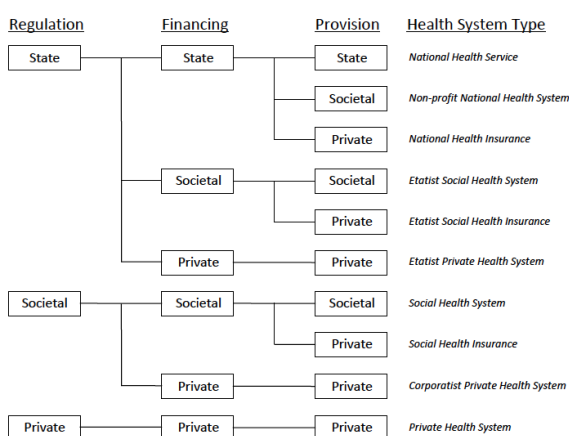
Regulation Financing Provision Health System Type

State State State National Health Service

Societal Non-profit National Health System

Private National Health Insurance

Societal Societal Etatist Social Health System

Private Etatist Social Health Insurance

Private Private Etatist Private Health System

Societal Societal Societal Social Health System

Private Social Health Insurance

Private Private Corporatist Private Health System

Private Private Private Private Health System